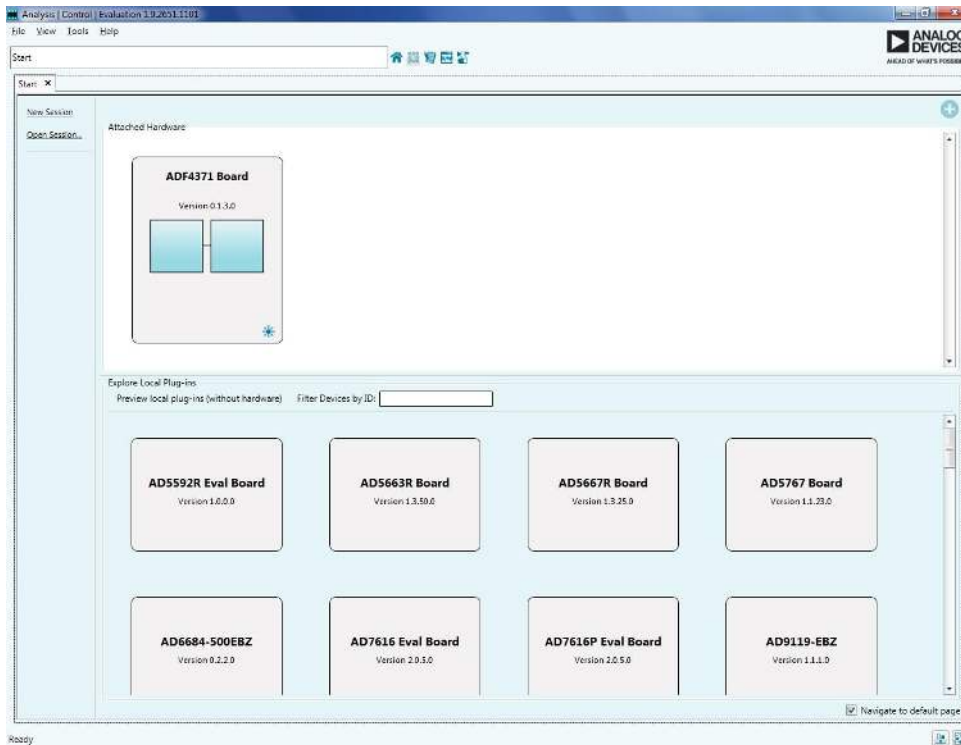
Analysis | Control | Evaluation 1.9.2651.1101

File View Tools Help

Start

ANALOG DEVICES
AHEAD OF WHAT'S POSSIBLE

Start ×

New Session

Open Session...

Attached Hardware

ADF4371 Board

Version 0.1.3.0

Explore Local Plug-ins

Preview local plug-ins (without hardware)

Filter Devices by ID:

AD5592R Eval Board

Version 1.0.0.0

AD5663R Board

Version 1.3.50.0

AD5667R Board

Version 1.3.25.0

AD5767 Board

Version 1.1.23.0

AD6684-500EBZ

Version 0.2.2.0

AD7616 Eval Board

Version 2.0.5.0

AD7616P Eval Board

Version 2.0.5.0

AD9119-EBZ

Version 1.1.1.0

Navigate to default page

Ready